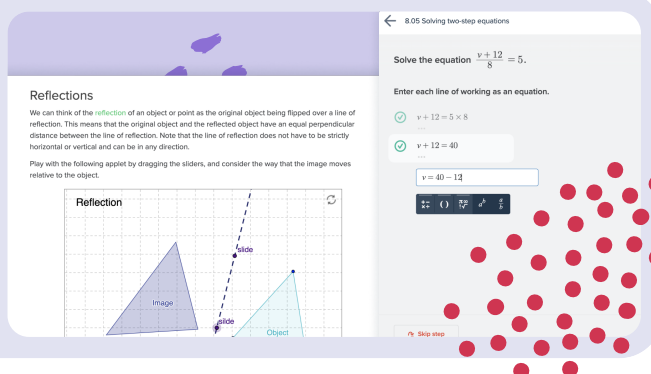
Reflections

We can think of the reflection of an object or point as the original object being flipped over a line of reflection. This means that the original object and the reflected object have an equal perpendicular distance between the line of reflection. Note that the line of reflection does not have to be strictly horizontal or vertical and can be in any direction.

Play with the following applet by dragging the sliders, and consider the way that the image moves relative to the object.

Reflection

slide

Image

slide

Object

8.05 Solving two-step equations

Solve the equation $\frac{v+12}{8}=5$.

Enter each line of working as an equation.

$v+12=5\times 8$

$v+12=40$

$v=40-12$

Skip step